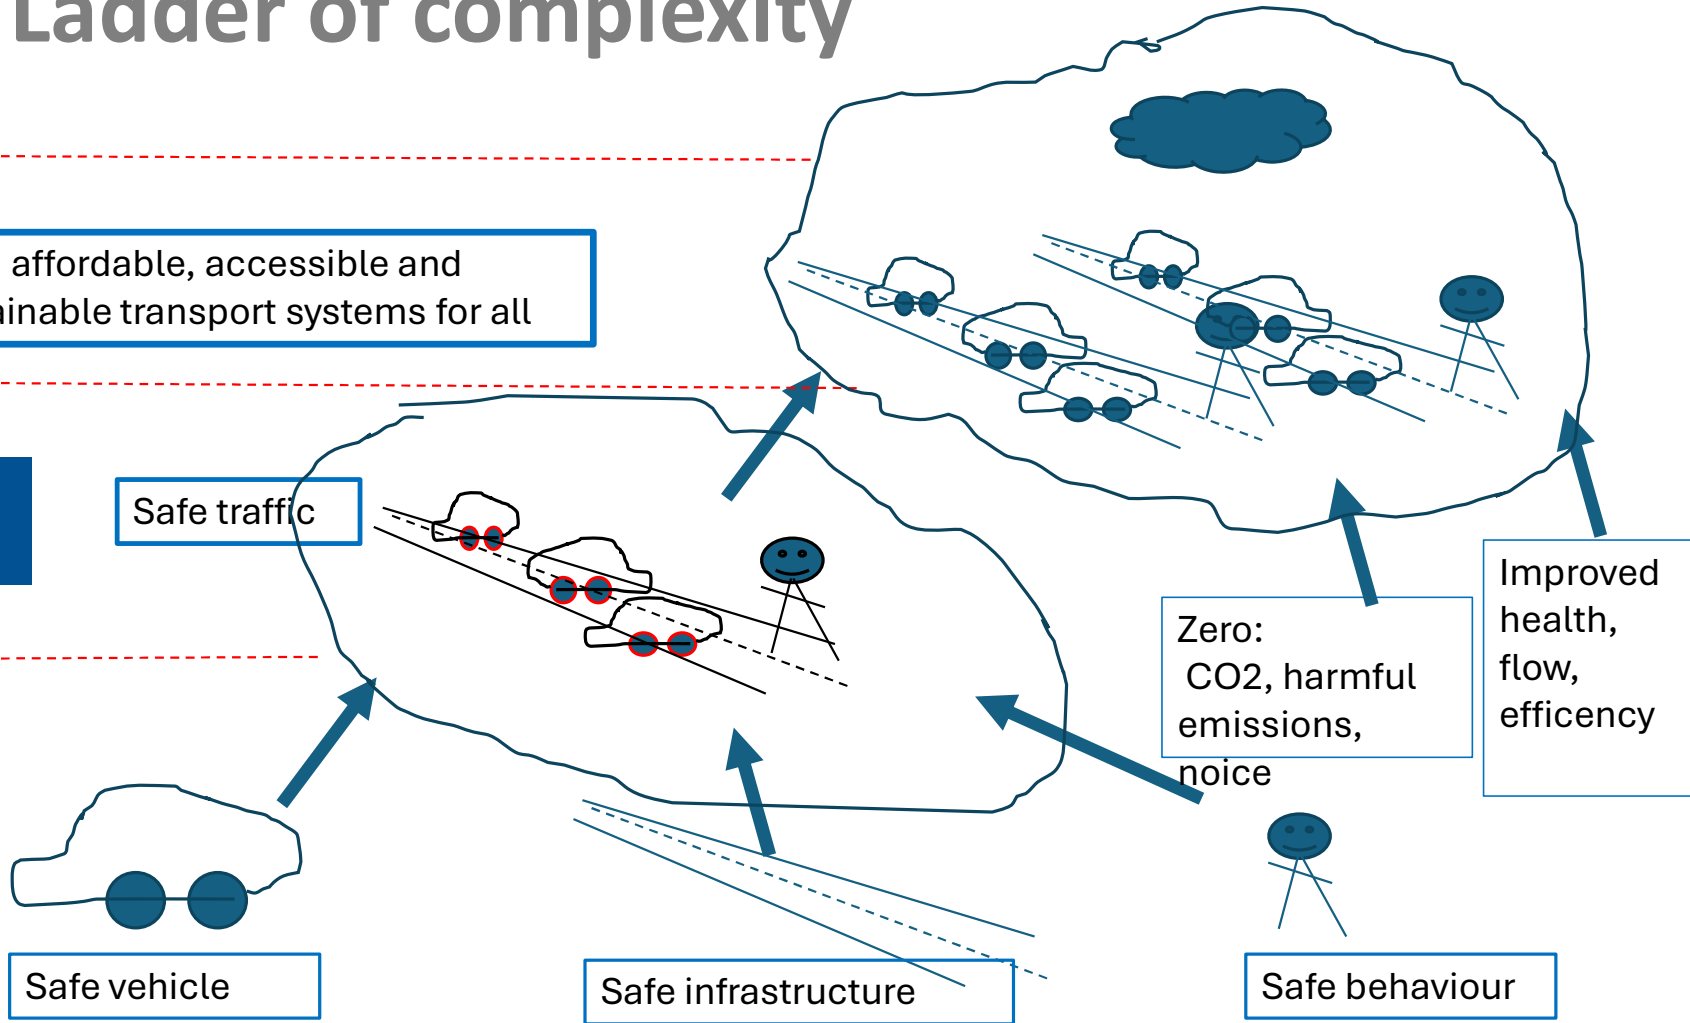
Ladder of complexity

affordable, accessible and
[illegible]inable transport systems for all

Safe traffic

Zero:
CO2, harmful emissions, noice

Improved health, flow, efficency

Safe vehicle

Safe infrastructure

Safe behaviour